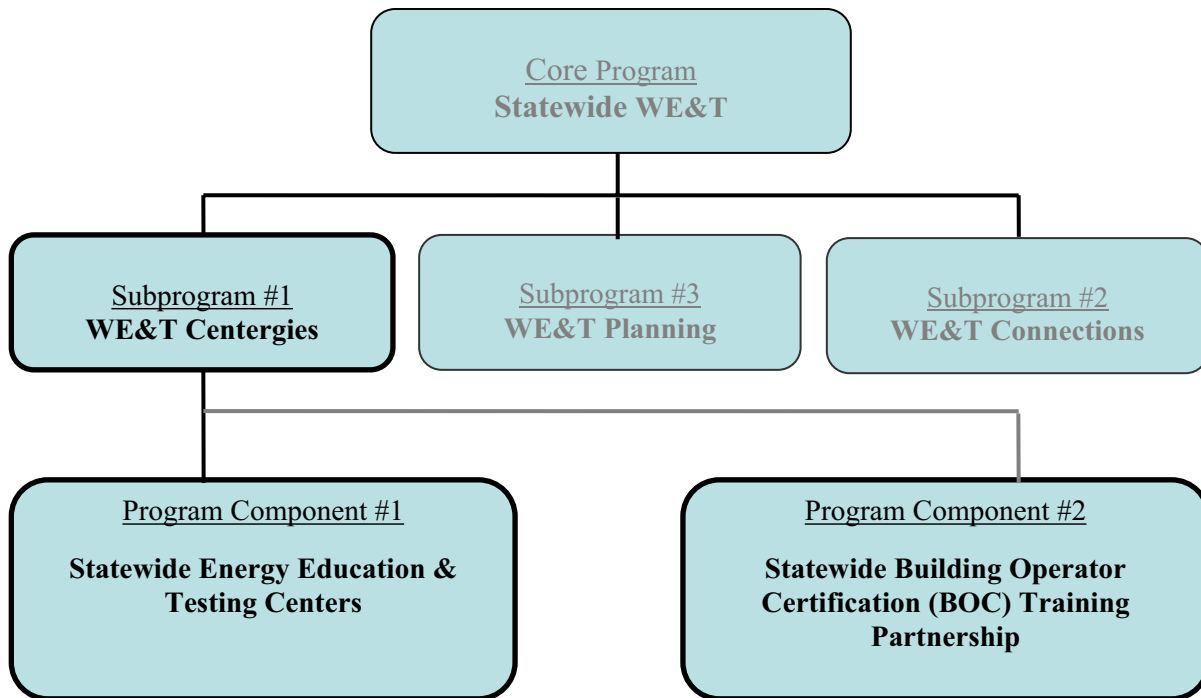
Core Program
Statewide WE&T

Subprogram #1
WE&T Centergies

Subprogram #3
WE&T Planning

Subprogram #2
WE&T Connections

Program Component #1

Statewide Energy Education & Testing Centers

Program Component #2

Statewide Building Operator Certification (BOC) Training Partnership